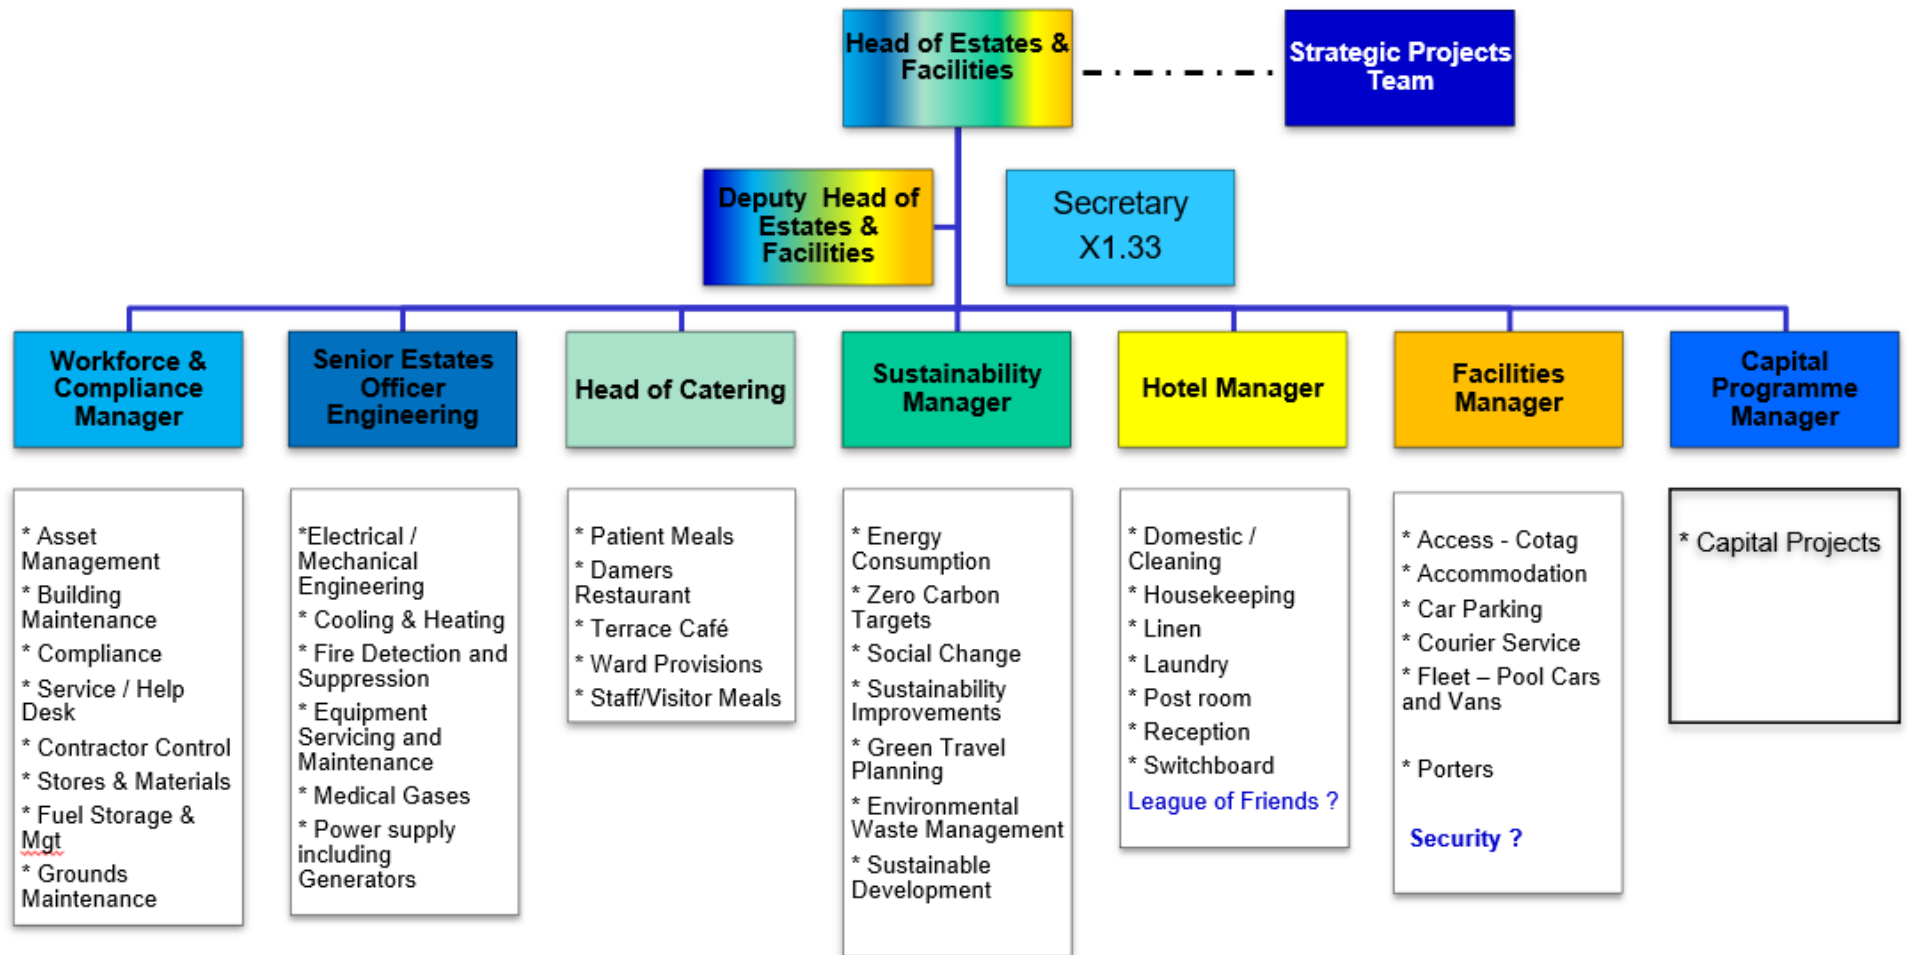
Head of Estates & Facilities

Strategic Projects Team

Deputy Head of Estates & Facilities

Secretary X1.33

Workforce & Compliance Manager

Senior Estates Officer Engineering

Head of Catering

Sustainability Manager

Hotel Manager

Facilities Manager

Capital Programme Manager

* Asset Management
* Building Maintenance
* Compliance
* Service / Help Desk
* Contractor Control
* Stores & Materials
* Fuel Storage & Mgt
* Grounds Maintenance

*Electrical / Mechanical Engineering
* Cooling & Heating
* Fire Detection and Suppression
* Equipment Servicing and Maintenance
* Medical Gases
* Power supply including Generators

* Patient Meals
* Damers Restaurant
* Terrace Café
* Ward Provisions
* Staff/Visitor Meals

* Energy Consumption
* Zero Carbon Targets
* Social Change
* Sustainability Improvements
* Green Travel Planning
* Environmental Waste Management
* Sustainable Development

* Domestic / Cleaning
* Housekeeping
* Linen
* Laundry
* Post room
* Reception
* Switchboard
League of Friends ?

* Access - Cotag
* Accommodation
* Car Parking
* Courier Service
* Fleet – Pool Cars and Vans

* Porters

Security ?

* Capital Projects